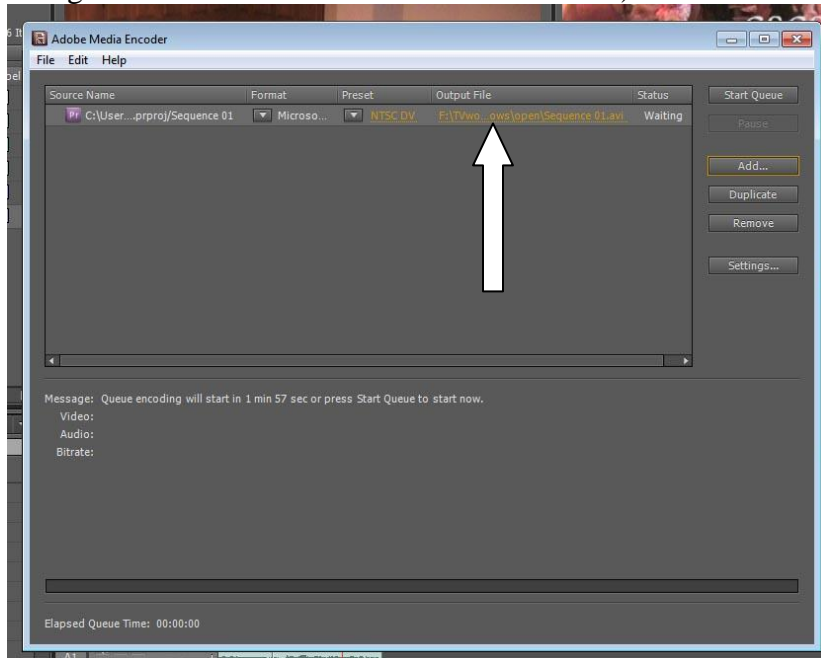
Adobe Media Encoder

File Edit Help

| Source Name | Format | Preset | Output File | Status |
|---|---|---|---|---|
| Pr C:\User...prproj/Sequence 01 | Microso... | NTSC DV | F:\TVwo...ows\open\Sequence 01.avi | Waiting |

Start Queue
Pause
Add...
Duplicate
Remove
Settings...

Message: Queue encoding will start in 1 min 57 sec or press Start Queue to start now.
Video:
Audio:
Bitrate:

Elapsed Queue Time: 00:00:00